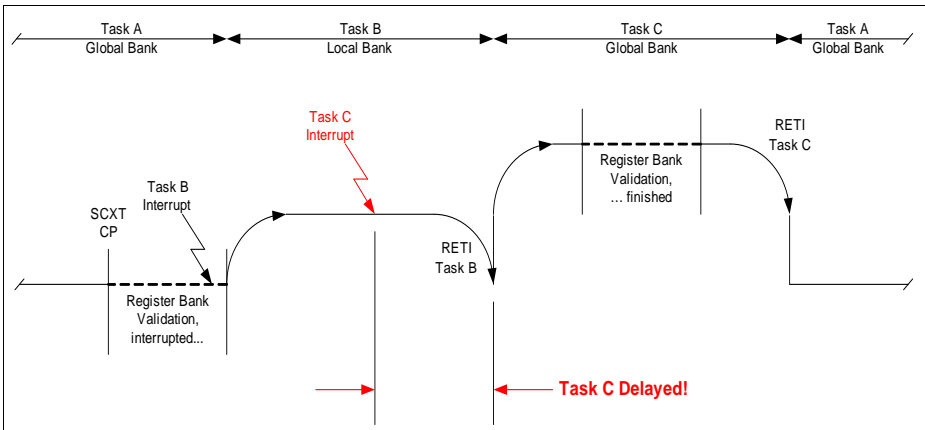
Task A
Global Bank

Task B
Local Bank

Task C
Global Bank

Task A
Global Bank

Task C
Interrupt

RETI
Task C

Register Bank
Validation,
... finished

Task B
Interrupt

SCXT
CP

RETI
Task B

Register Bank
Validation,
interrupted...

Task C Delayed!